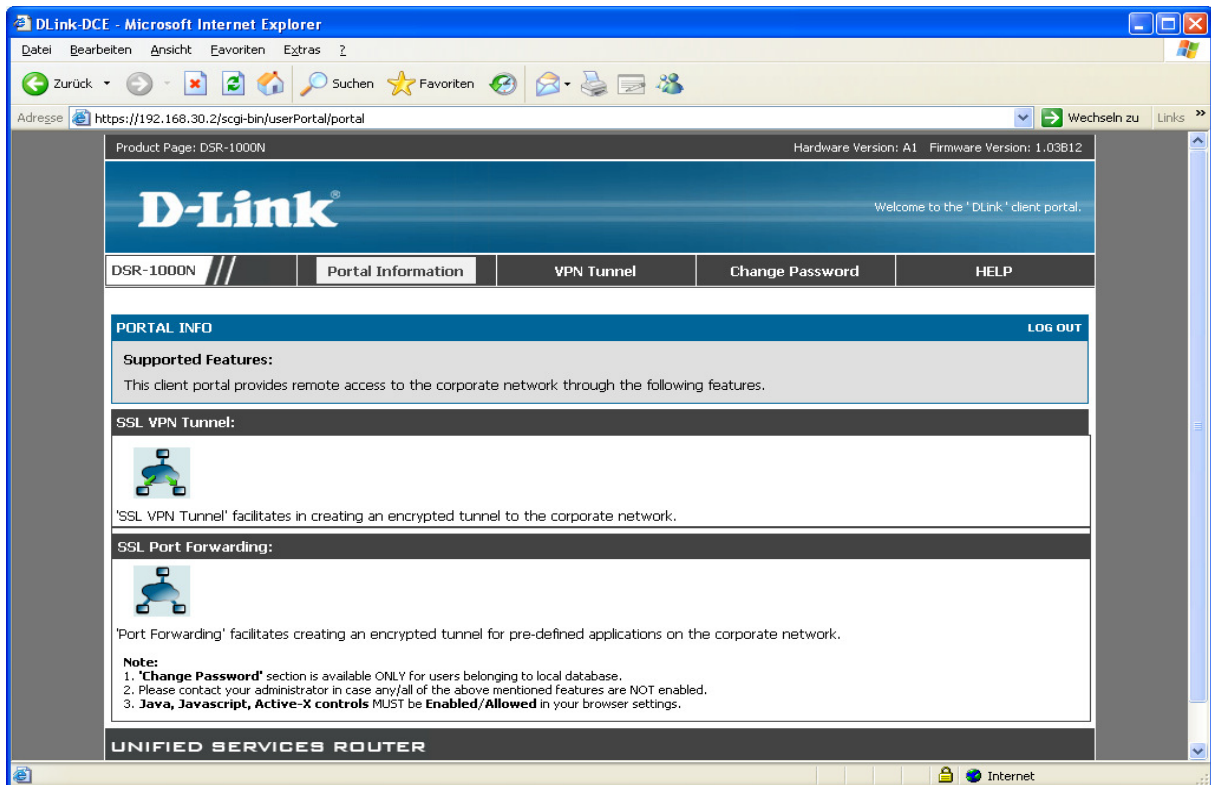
DLink-DCE - Microsoft Internet Explorer

Datei Bearbeiten Ansicht Favoriten Extras ?

Zurück Suchen Favoriten

Adresse https://192.168.30.2/scgi-bin/userPortal/portal Wechseln zu Links »

Product Page: DSR-1000N Hardware Version: A1 Firmware Version: 1.03B12

D-Link®

Welcome to the ' DLink ' client portal.

DSR-1000N Portal Information VPN Tunnel Change Password HELP

PORTAL INFO LOG OUT

Supported Features:

This client portal provides remote access to the corporate network through the following features.

SSL VPN Tunnel:

'SSL VPN Tunnel' facilitates in creating an encrypted tunnel to the corporate network.

SSL Port Forwarding:

'Port Forwarding' facilitates creating an encrypted tunnel for pre-defined applications on the corporate network.

Note:
1. 'Change Password' section is available ONLY for users belonging to local database.
2. Please contact your administrator in case any/all of the above mentioned features are NOT enabled.
3. Java, Javascript, Active-X controls MUST be Enabled/Allowed in your browser settings.

UNIFIED SERVICES ROUTER

Internet